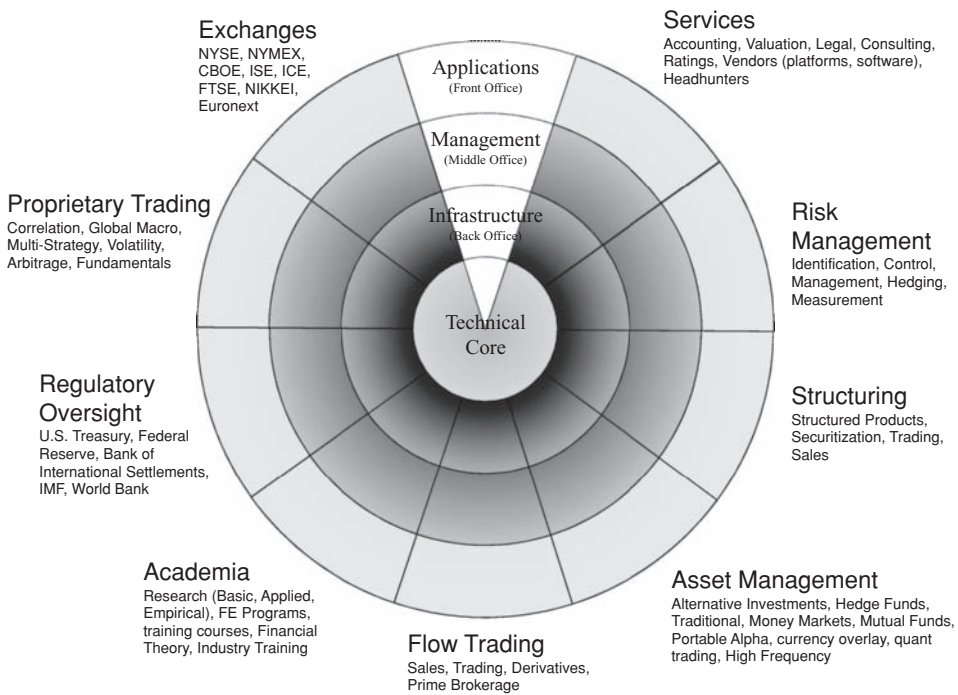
Exchanges
NYSE, NYMEX, CBOE, ISE, ICE, FTSE, NIKKEI, Euronext

Services
Accounting, Valuation, Legal, Consulting, Ratings, Vendors (platforms, software), Headhunters

Applications
(Front Office)

Management
(Middle Office)

Infrastructure
(Back Office)

Technical Core

Proprietary Trading
Correlation, Global Macro, Multi-Strategy, Volatility, Arbitrage, Fundamentals

Risk Management
Identification, Control, Management, Hedging, Measurement

Regulatory Oversight
U.S. Treasury, Federal Reserve, Bank of International Settlements, IMF, World Bank

Structuring
Structured Products, Securitization, Trading, Sales

Academia
Research (Basic, Applied, Empirical), FE Programs, training courses, Financial Theory, Industry Training

Asset Management
Alternative Investments, Hedge Funds, Traditional, Money Markets, Mutual Funds, Portable Alpha, currency overlay, quant trading, High Frequency

Flow Trading
Sales, Trading, Derivatives, Prime Brokerage